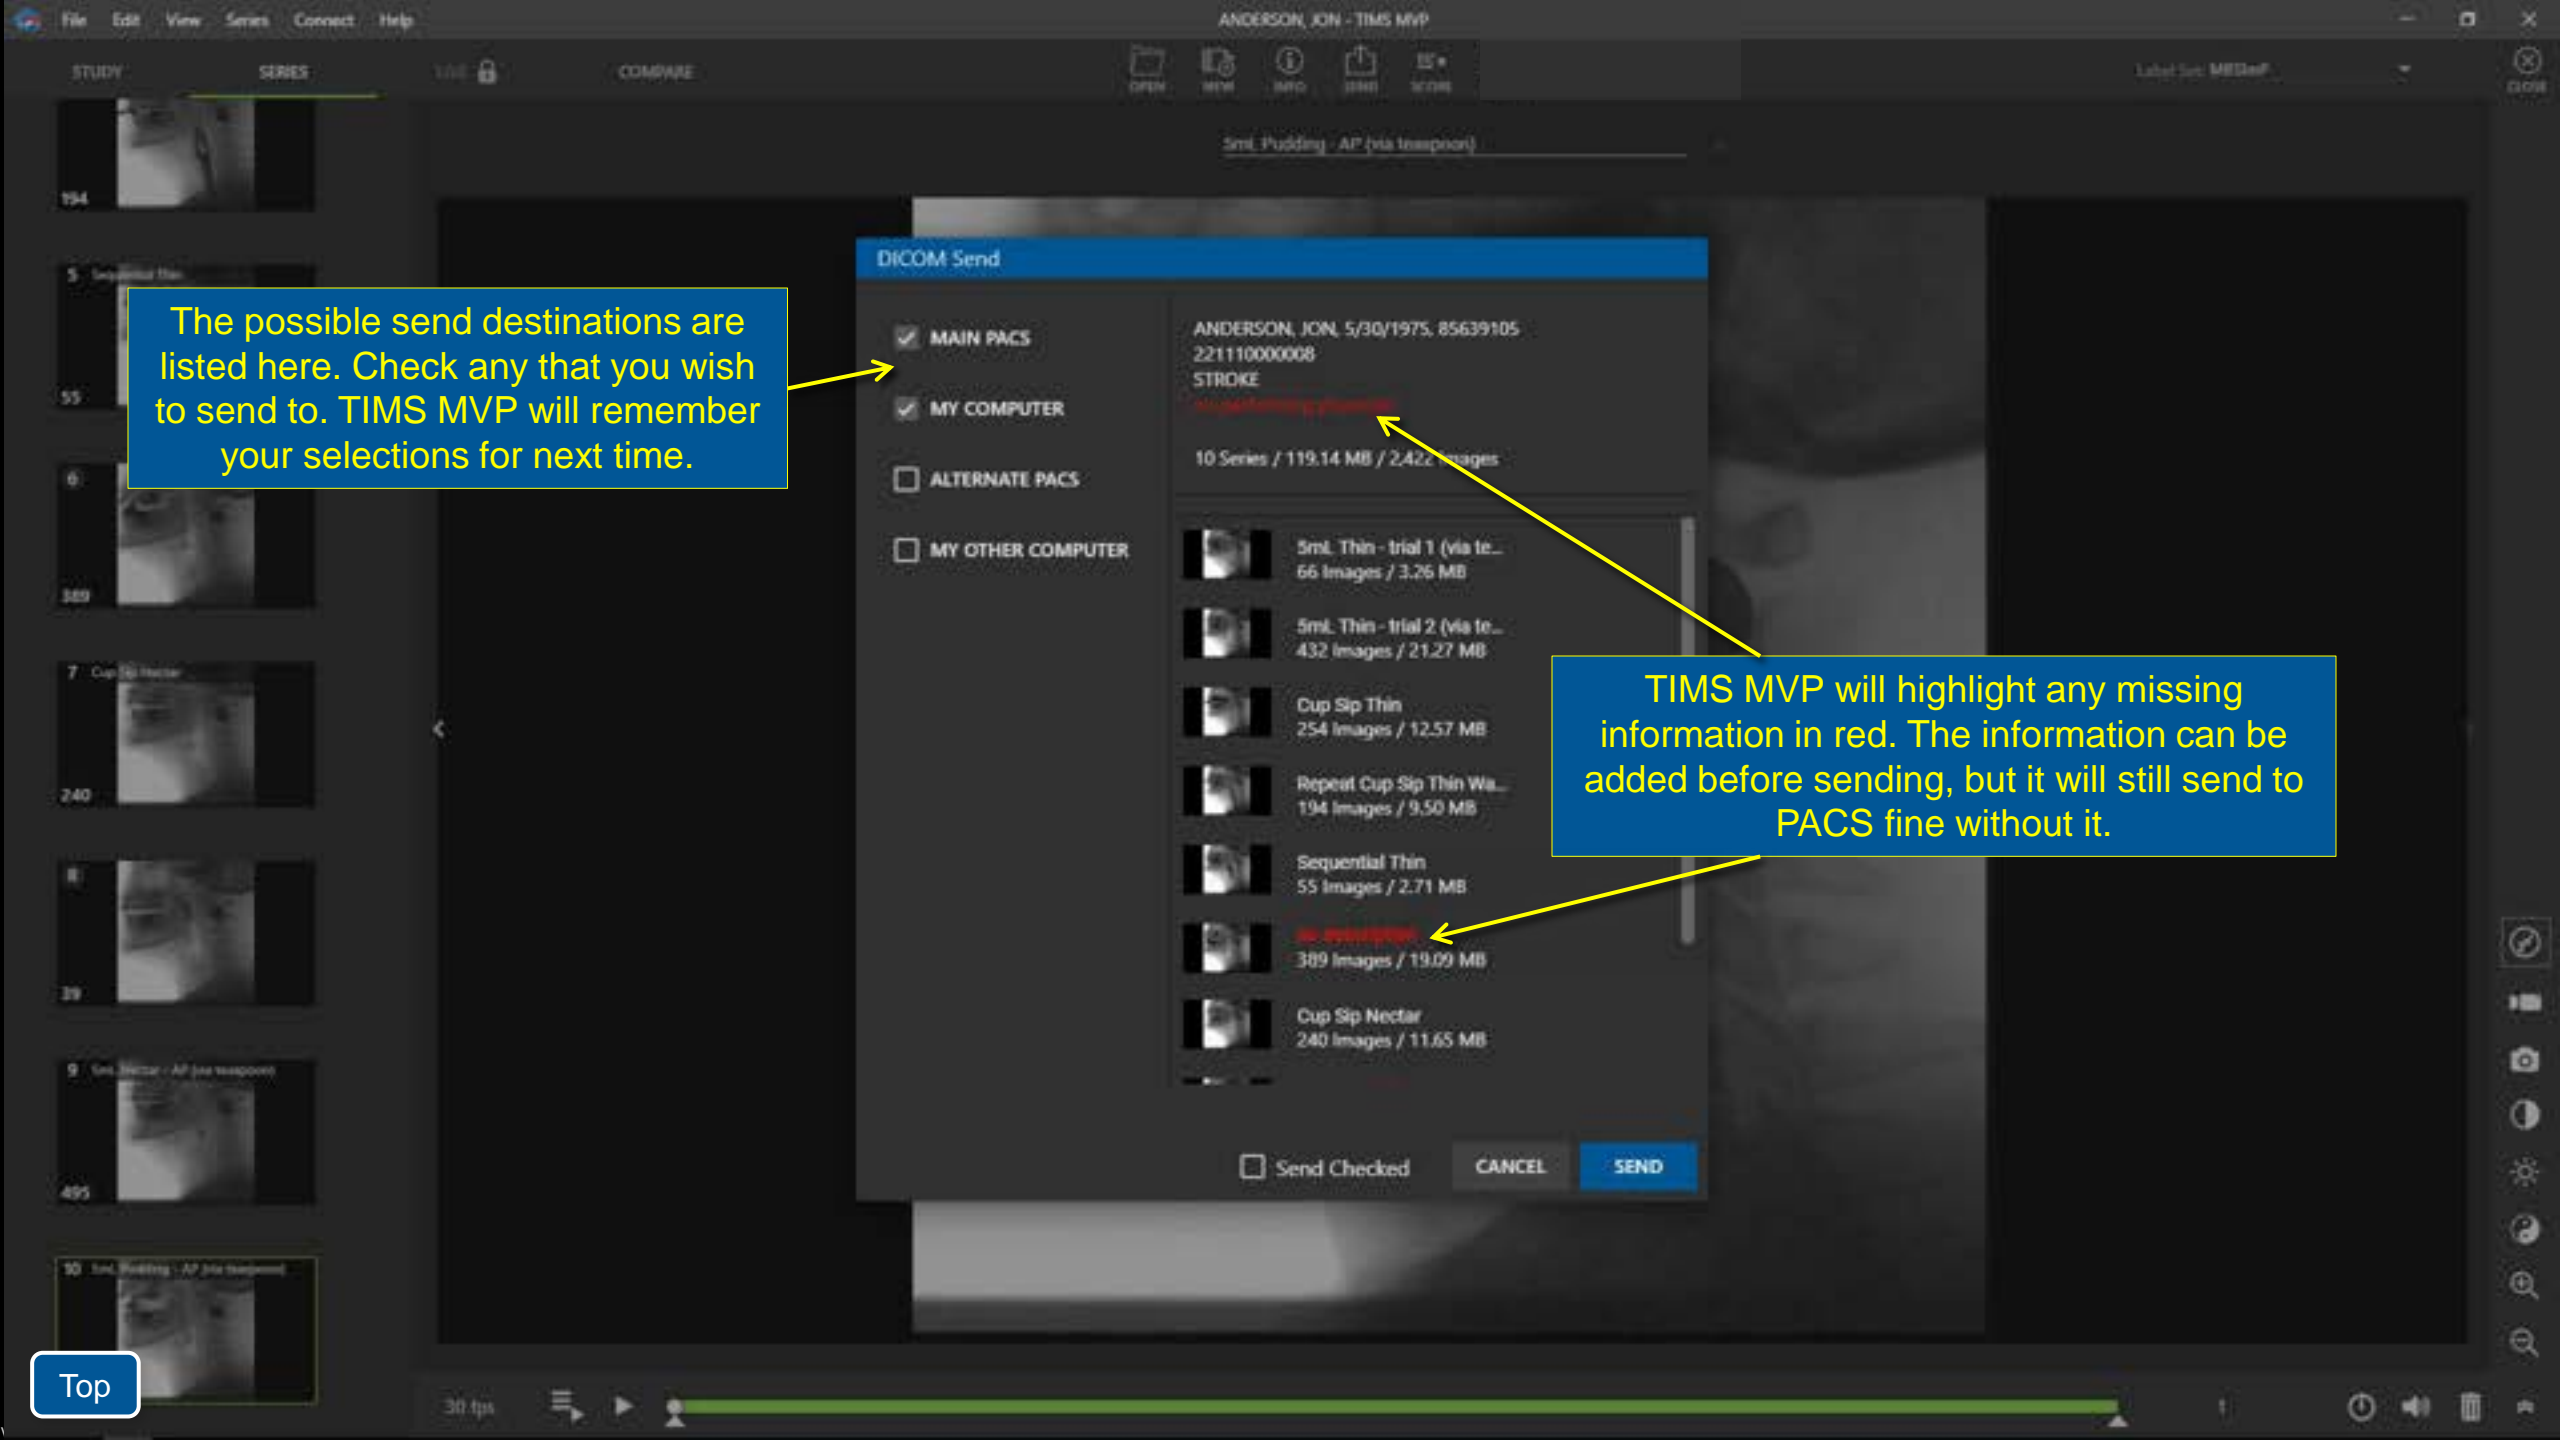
File Edit View Series Connect Help

ANDERSON, JON - TIMS MVP

STUDY SERIES COMPARE

OPEN NEW INFO SEND SCORE

Label Set: MBSImP

CLOSE

5mL Pudding - AP (via teaspoon)

194

5 Sequential Thin

55

6

389

7 Cup Sip Nectar

240

8

39

9 5mL Nectar - AP (via teaspoon)

495

10 5mL Pudding - AP (via teaspoon)

The possible send destinations are listed here. Check any that you wish to send to. TIMS MVP will remember your selections for next time.

DICOM Send

MAIN PACS

MY COMPUTER

ALTERNATE PACS

MY OTHER COMPUTER

ANDERSON, JON, 5/30/1975, 85639105
221110000008
STROKE
no performing physician

10 Series / 119.14 MB / 2,422 images

5mL Thin - trial 1 (via te...
66 Images / 3.26 MB

5mL Thin - trial 2 (via te...
432 Images / 21.27 MB

Cup Sip Thin
254 Images / 12.57 MB

Repeat Cup Sip Thin Wa...
194 Images / 9.50 MB

Sequential Thin
55 Images / 2.71 MB

no description
389 Images / 19.09 MB

Cup Sip Nectar
240 Images / 11.65 MB

TIMS MVP will highlight any missing information in red. The information can be added before sending, but it will still send to PACS fine without it.

Send Checked

CANCEL

SEND

Top

30 fps